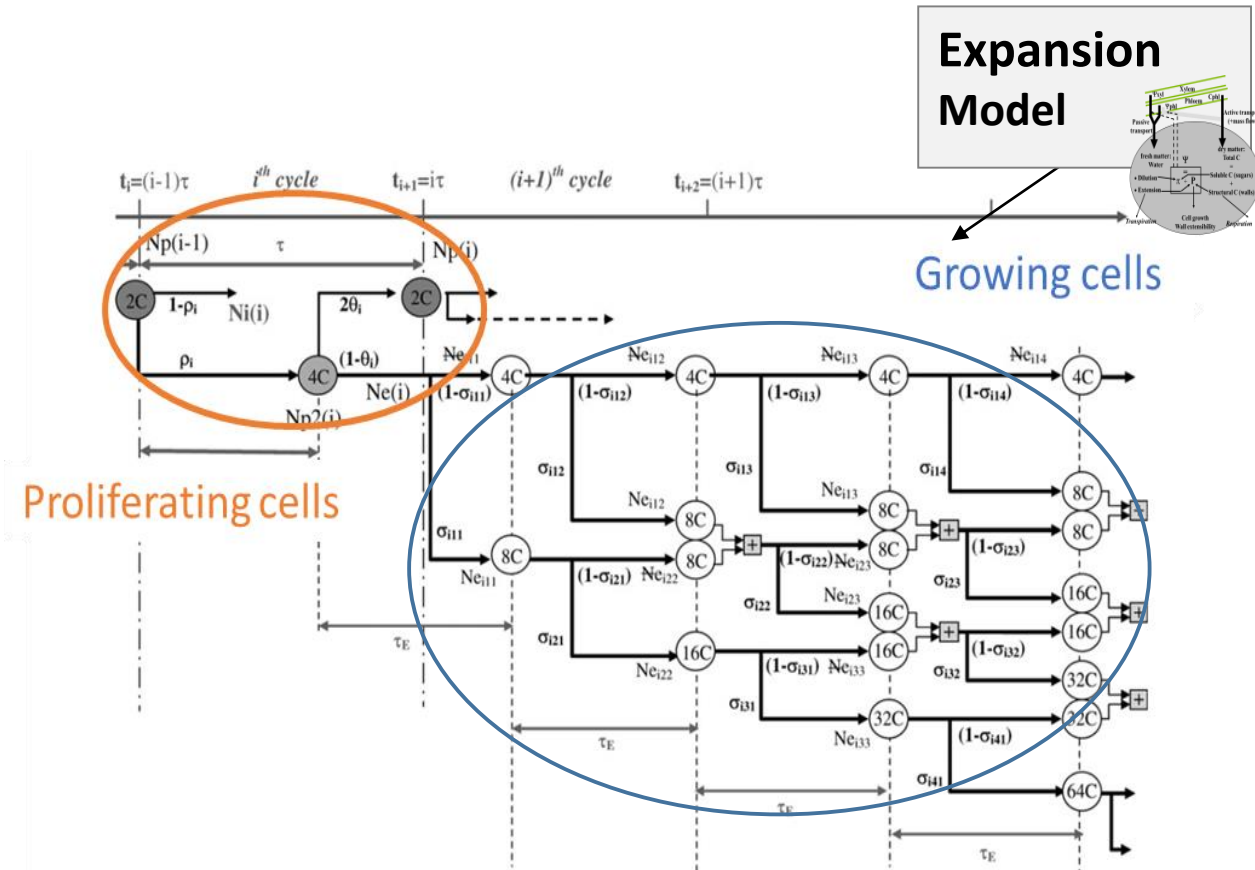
Expansion Model

Xylem
Phloem
Passive transport
Active transport
fresh matter: Water
dry matter: Total C
Soluble C (sugars)
Structural C (walls)
Dilution
Extension
Cell growth
Wall extensibility
Transpiration
Respiration

$t_i=(i-1)\tau$ $i^{th}$ cycle $t_{i+1}=i\tau$ $(i+1)^{th}$ cycle $t_{i+2}=(i+1)\tau$

Np(i-1) $\tau$ Np(i)

2C $1-\rho_i$ Ni(i) $2\theta_i$ 2C

$\rho_i$ 4C $(1-\theta_i)$ Ne(i) Np2(i)

Growing cells

Proliferating cells

$Ne_{i11}$ 4C $(1-\sigma_{i11})$ $Ne_{i12}$ 4C $(1-\sigma_{i12})$ $Ne_{i13}$ 4C $(1-\sigma_{i13})$ $Ne_{i14}$ 4C $(1-\sigma_{i14})$

$\sigma_{i12}$ $\sigma_{i13}$ $\sigma_{i14}$

$Ne_{i12}$ 8C $Ne_{i13}$ 8C 8C 8C

$\sigma_{i11}$ 8C $Ne_{i11}$ $(1-\sigma_{i21})$ $Ne_{i22}$ 8C + $(1-\sigma_{i22})$ $Ne_{i23}$ 8C + $(1-\sigma_{i23})$

$\sigma_{i23}$ 16C +

$\sigma_{i22}$ $Ne_{i23}$ 16C

$\sigma_{i21}$ $Ne_{i22}$ 16C $(1-\sigma_{i31})$ $Ne_{i33}$ 16C + 16C $(1-\sigma_{i32})$

$\sigma_{i32}$ 32C +

$\sigma_{i31}$ 32C $Ne_{i33}$ 32C

$(1-\sigma_{i41})$

$\sigma_{i41}$ 64C

$\tau_E$ $\tau_E$ $\tau_E$ $\tau_E$ $\tau_E$